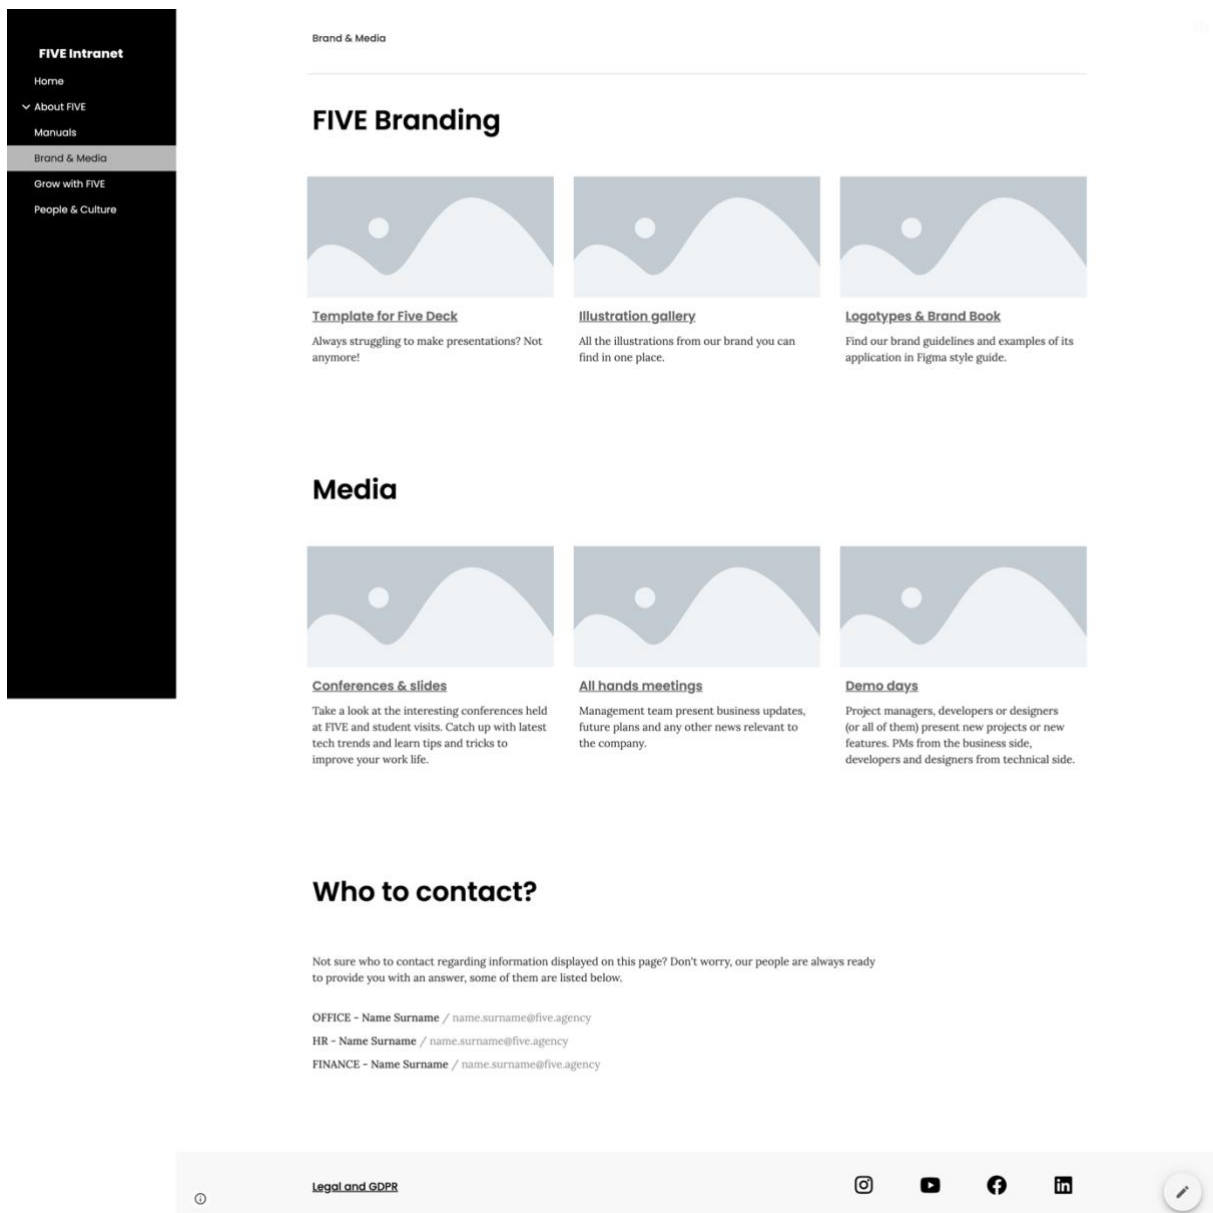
FIVE Intranet
Home
About FIVE
Manuals
Brand & Media
Grow with FIVE
People & Culture

Brand & Media

FIVE Branding

Template for Five Deck
Always struggling to make presentations? Not anymore!

Illustration gallery
All the illustrations from our brand you can find in one place.

Logotypes & Brand Book
Find our brand guidelines and examples of its application in Figma style guide.

Media

Conferences & slides
Take a look at the interesting conferences held at FIVE and student visits. Catch up with latest tech trends and learn tips and tricks to improve your work life.

All hands meetings
Management team present business updates, future plans and any other news relevant to the company.

Demo days
Project managers, developers or designers (or all of them) present new projects or new features. PMs from the business side, developers and designers from technical side.

Who to contact?

Not sure who to contact regarding information displayed on this page? Don't worry, our people are always ready to provide you with an answer, some of them are listed below.

OFFICE - Name Surname / name.surname@five.agency
HR - Name Surname / name.surname@five.agency
FINANCE - Name Surname / name.surname@five.agency

Legal and GDPR